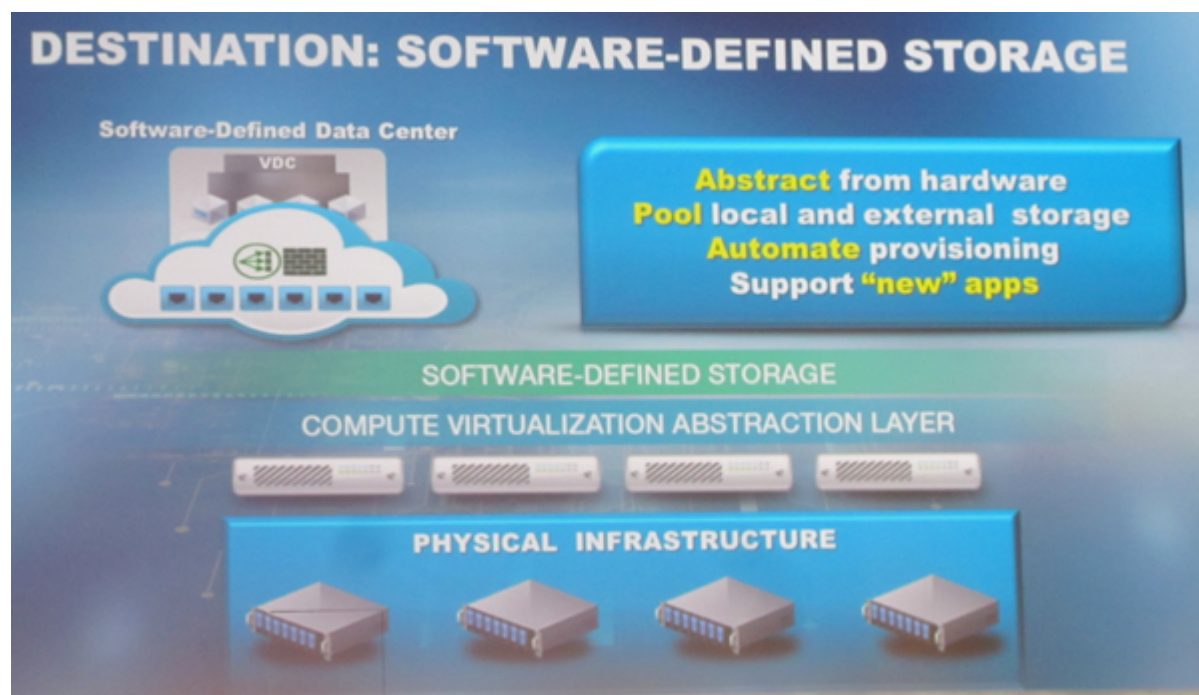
DESTINATION: SOFTWARE-DEFINED STORAGE

Software-Defined Data Center

VDC

Abstract from hardware
Pool local and external storage
Automate provisioning
Support "new" apps

SOFTWARE-DEFINED STORAGE

COMPUTE VIRTUALIZATION ABSTRACTION LAYER

PHYSICAL INFRASTRUCTURE